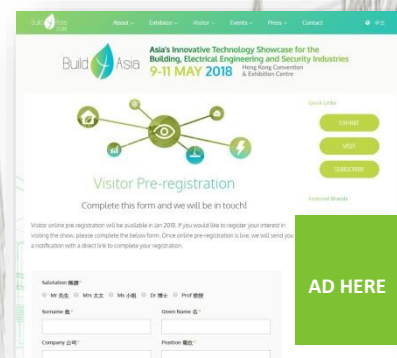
Build Asia 2018

About ⌄ Exhibitor ⌄ Visitor ⌄ Events ⌄ Press ⌄ Contact

中文

Build Asia

Asia's Innovative Technology Showcase for the Building, Electrical Engineering and Security Industries

9-11 MAY 2018

Hong Kong Convention & Exhibition Centre

Quick Links

EXHIBIT

VISIT

SUBSCRIBE

Featured Brands

Visitor Pre-registration

Complete this form and we will be in touch!

Visitor online pre-registration will be available in Jan 2018. If you would like to register your interest in visiting the show, please complete the below form. Once online pre-registration is live, we will send you a notification with a direct link to complete your registration.

Salutation 稱謂 *

Mr 先生 Mrs 太太 Ms 小姐 Dr 博士 Prof 教授

Surname 姓 *

Given Name 名 *

Company 公司 *

Position 職位 *

AD HERE